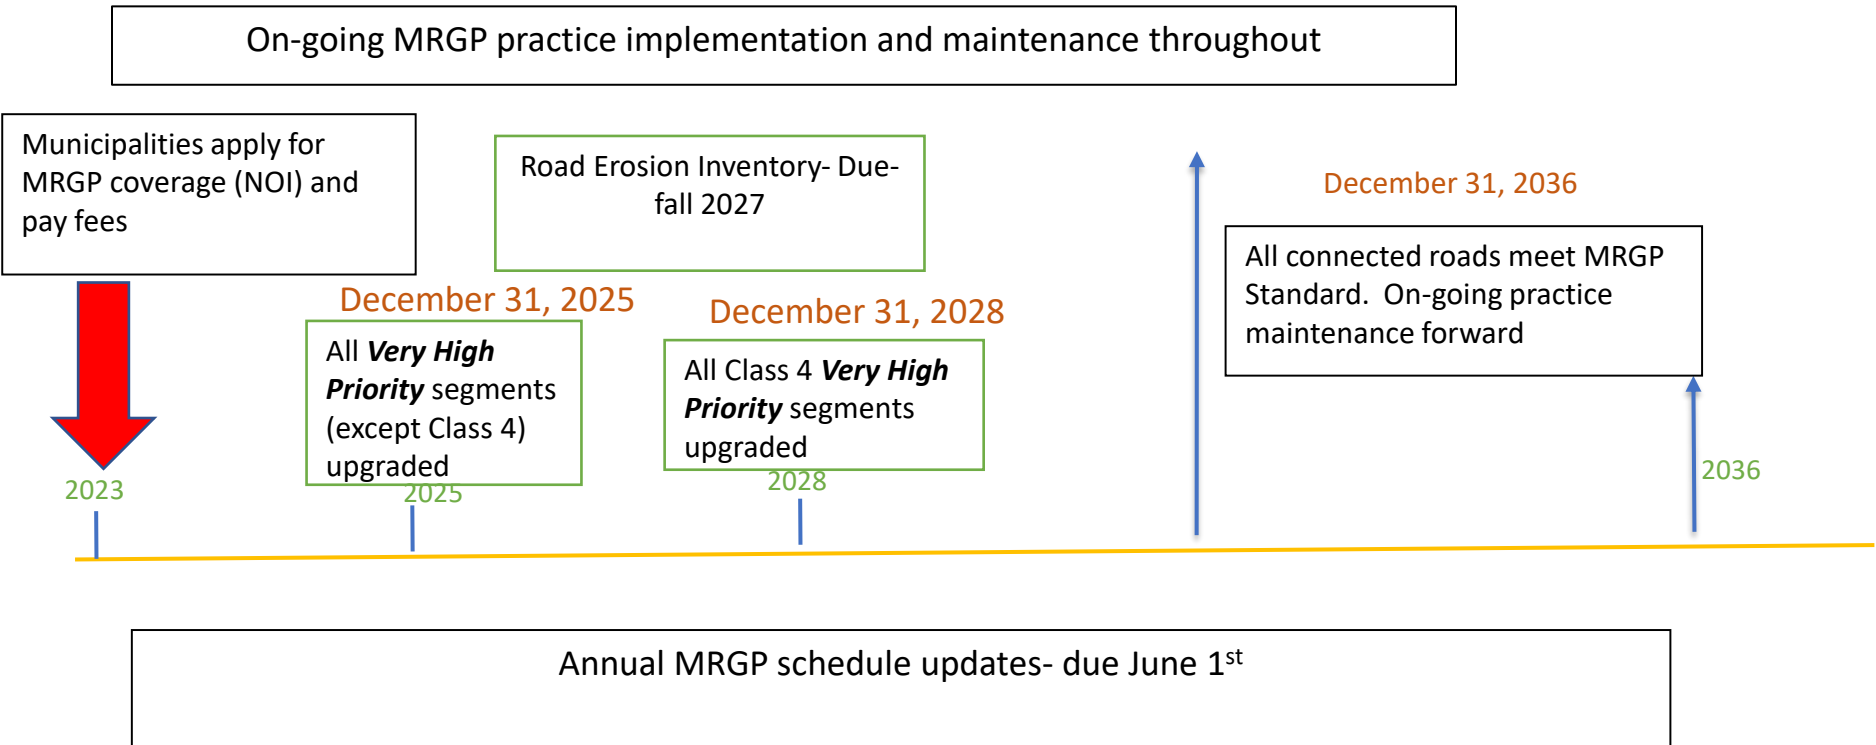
On-going MRGP practice implementation and maintenance throughout

Municipalities apply for MRGP coverage (NOI) and pay fees

Road Erosion Inventory- Due- fall 2027

December 31, 2036

All connected roads meet MRGP Standard. On-going practice maintenance forward

December 31, 2025

All ***Very High Priority*** segments (except Class 4) upgraded

December 31, 2028

All Class 4 ***Very High Priority*** segments upgraded

2023

2025

2028

2036

Annual MRGP schedule updates- due June 1$^{st}$